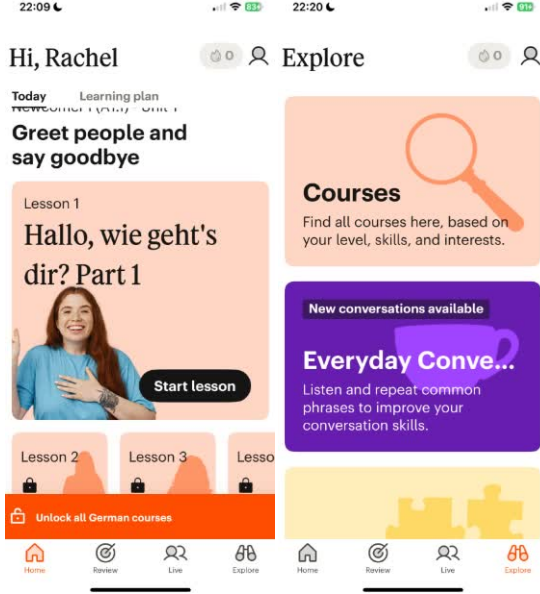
22:09

Hi, Rachel

0

Today Learning plan

Newcomer I (A1.1) · Unit 1

Greet people and say goodbye

Lesson 1

Hallo, wie geht's dir? Part 1

Start lesson

Lesson 2

Lesson 3

Lesso

Unlock all German courses

Home Review Live Explore

22:20

Explore

0

Courses

Find all courses here, based on your level, skills, and interests.

New conversations available

Everyday Conve...

Listen and repeat common phrases to improve your conversation skills.

Home Review Live Explore